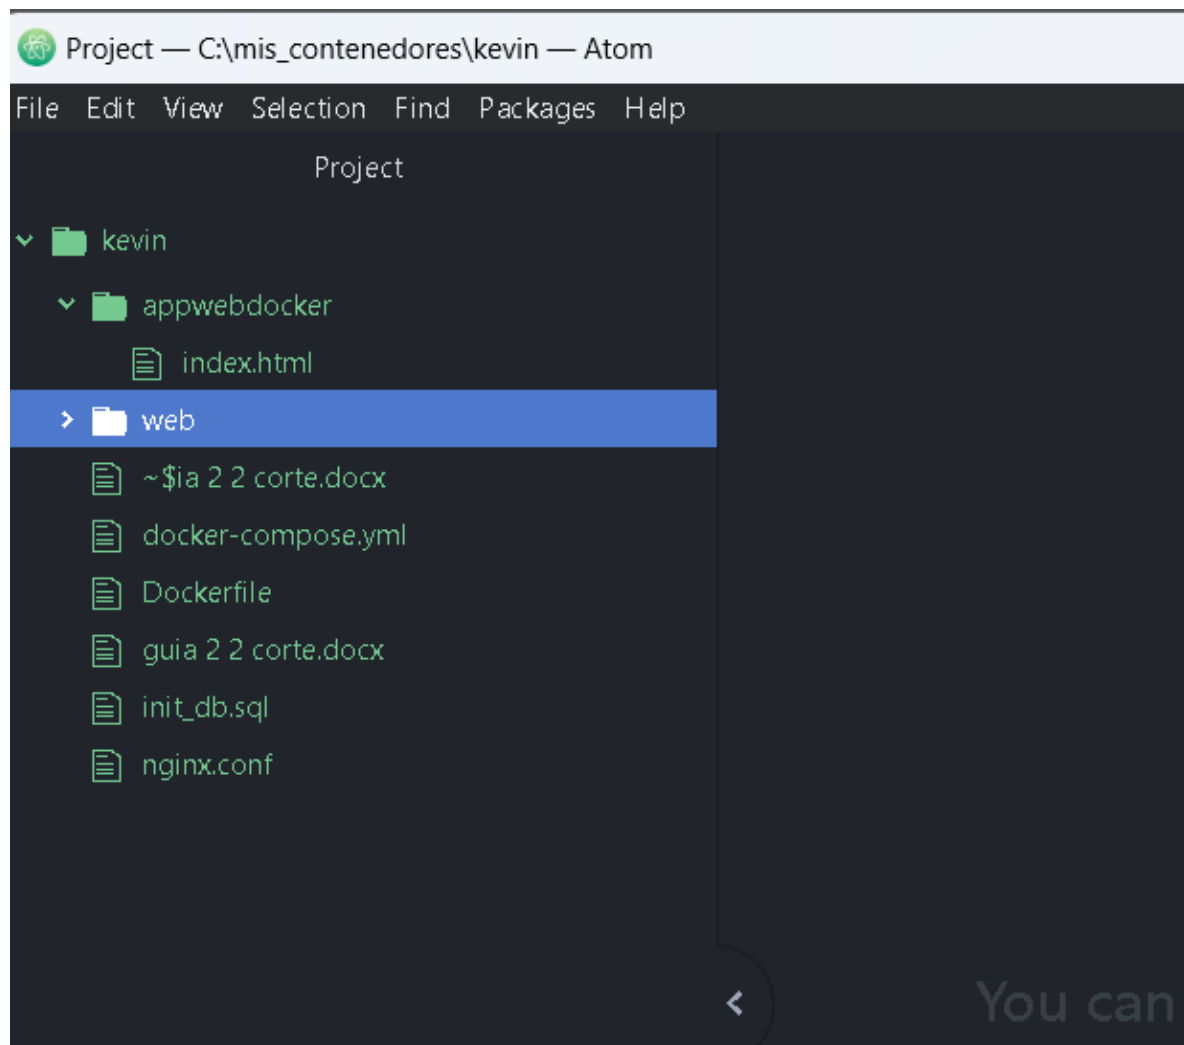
Project — C:\mis_contenedores\kevin — Atom

File Edit View Selection Find Packages Help

Project

kevin
appwebdocker
index.html
web
~$ia 2 2 corte.docx
docker-compose.yml
Dockerfile
guia 2 2 corte.docx
init_db.sql
nginx.conf

You can